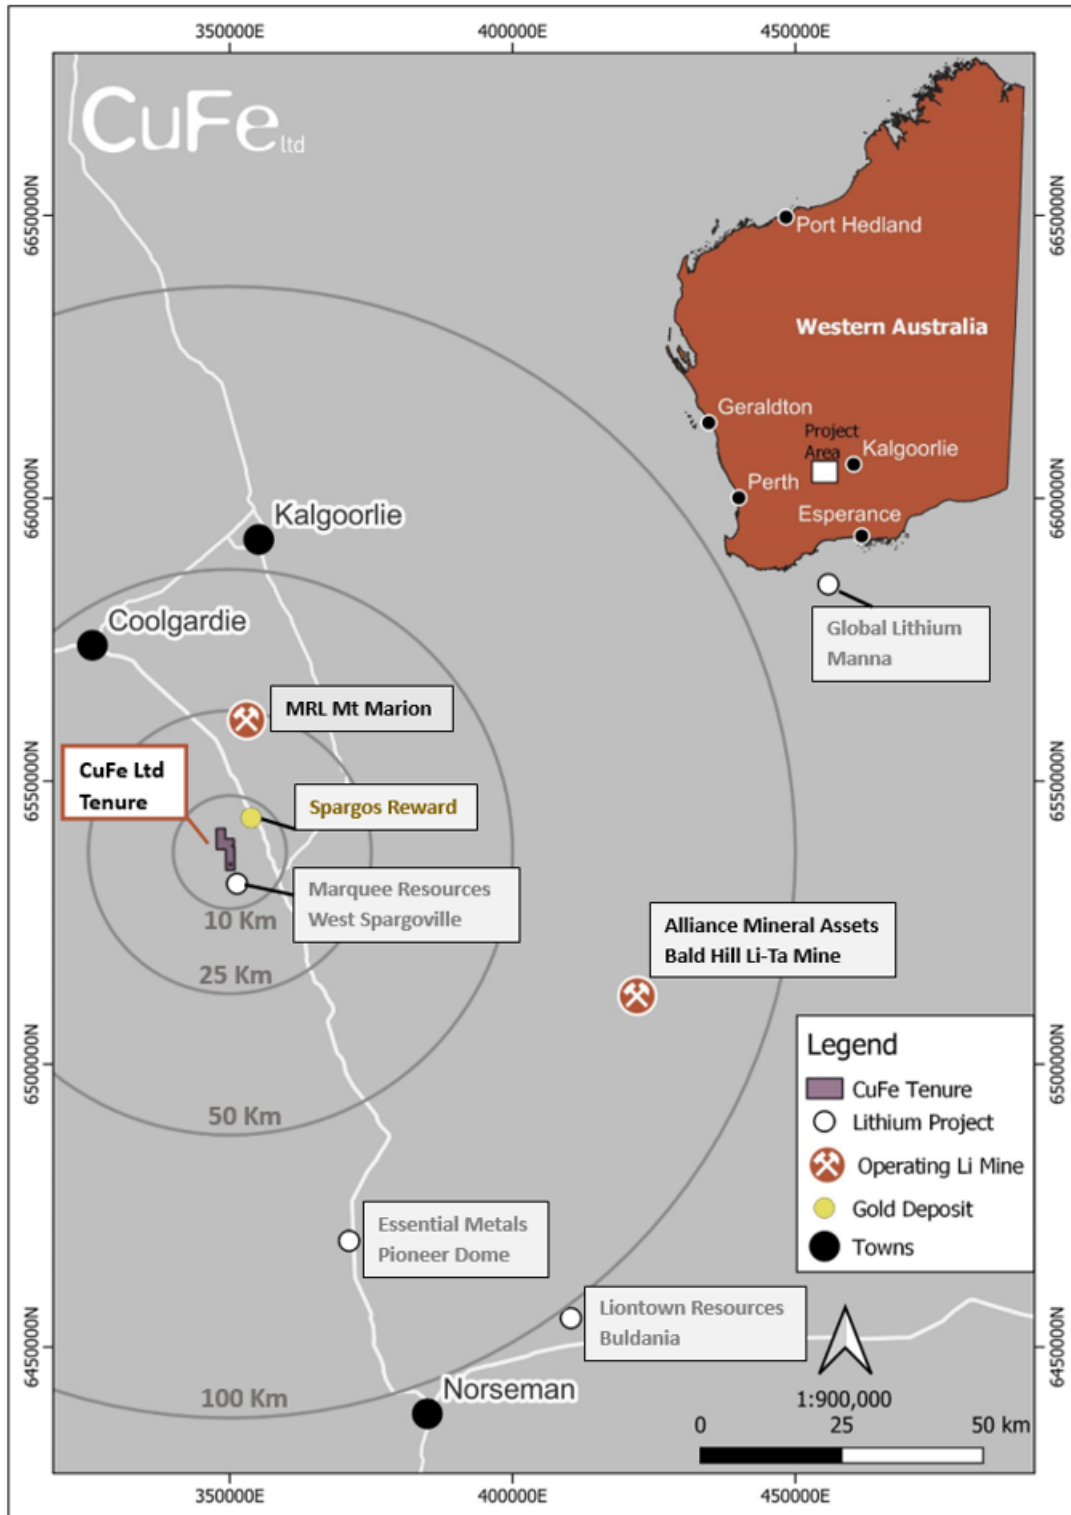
350000E 400000E 450000E

CuFe ltd

6650000N 6600000N 6550000N 6500000N 6450000N

6650000N 6600000N 6550000N 6500000N 6450000N

Port Hedland

Western Australia

Geraldton

Project Area

Kalgoorlie

Perth

Esperance

Global Lithium
Manna

Kalgoorlie

Coolgardie

MRL Mt Marion

CuFe Ltd
Tenure

Spargos Reward

Marquee Resources
West Spargoville

10 Km

25 Km

50 Km

Alliance Mineral Assets
Bald Hill Li-Ta Mine

Legend
CuFe Tenure
Lithium Project
Operating Li Mine
Gold Deposit
Towns

Essential Metals
Pioneer Dome

Liontown Resources
Buldania

100 Km

Norseman

1:900,000
0 25 50 km

350000E 400000E 450000E